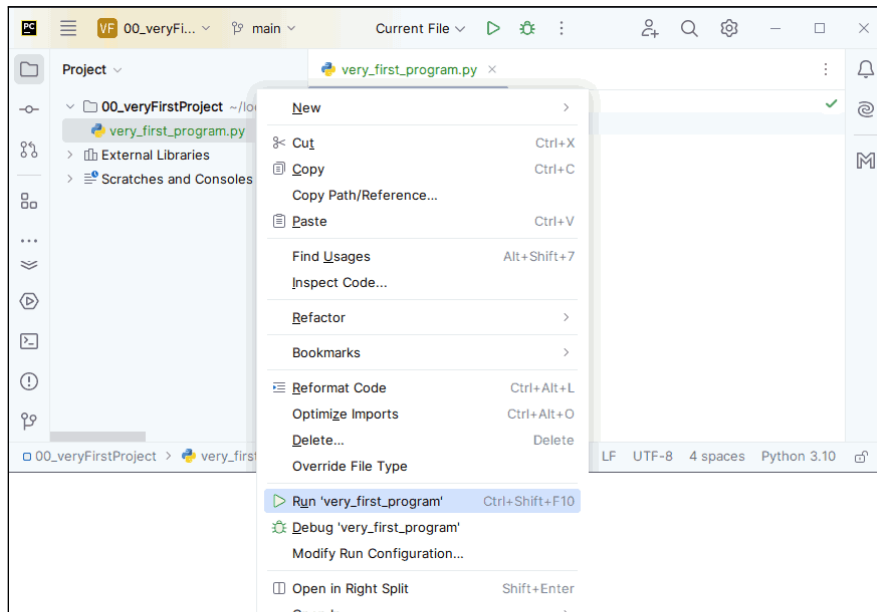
PC VF 00_veryFi... main Current File

Project

00_veryFirstProject ~/lo
very_first_program.py
External Libraries
Scratches and Consoles

very_first_program.py ×

New
Cut Ctrl+X
Copy Ctrl+C
Copy Path/Reference...
Paste Ctrl+V
Find Usages Alt+Shift+7
Inspect Code...
Refactor
Bookmarks
Reformat Code Ctrl+Alt+L
Optimize Imports Ctrl+Alt+O
Delete... Delete
Override File Type
Run 'very_first_program' Ctrl+Shift+F10
Debug 'very_first_program'
Modify Run Configuration...
Open in Right Split Shift+Enter

00_veryFirstProject > very_first

LF UTF-8 4 spaces Python 3.10